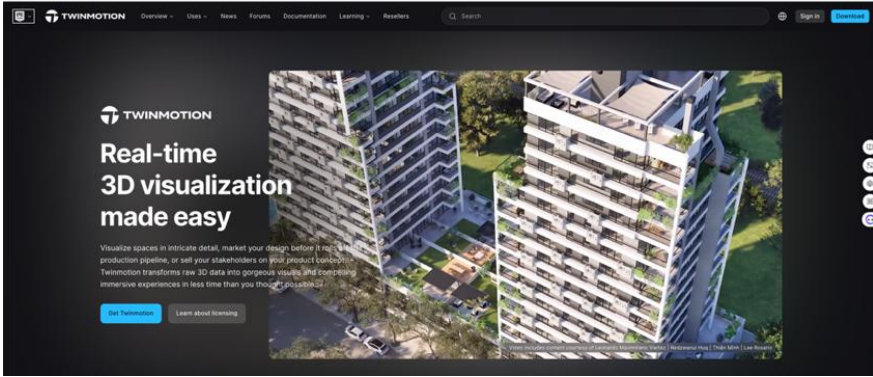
TWINMOTION Overview Uses News Forums Documentation Learning Resellers

Search

Sign in Download

TWINMOTION

Real-time 3D visualization made easy

Visualize spaces in intricate detail, market your design before it rolls off the production pipeline, or sell your stakeholders on your product concept. Twinmotion transforms raw 3D data into gorgeous visuals and compelling immersive experiences in less time than you thought possible.

Get Twinmotion Learn about licensing

Video includes content courtesy of Leonardo Maximiliano Valle | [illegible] | Thiên Minh | Lee Rosario